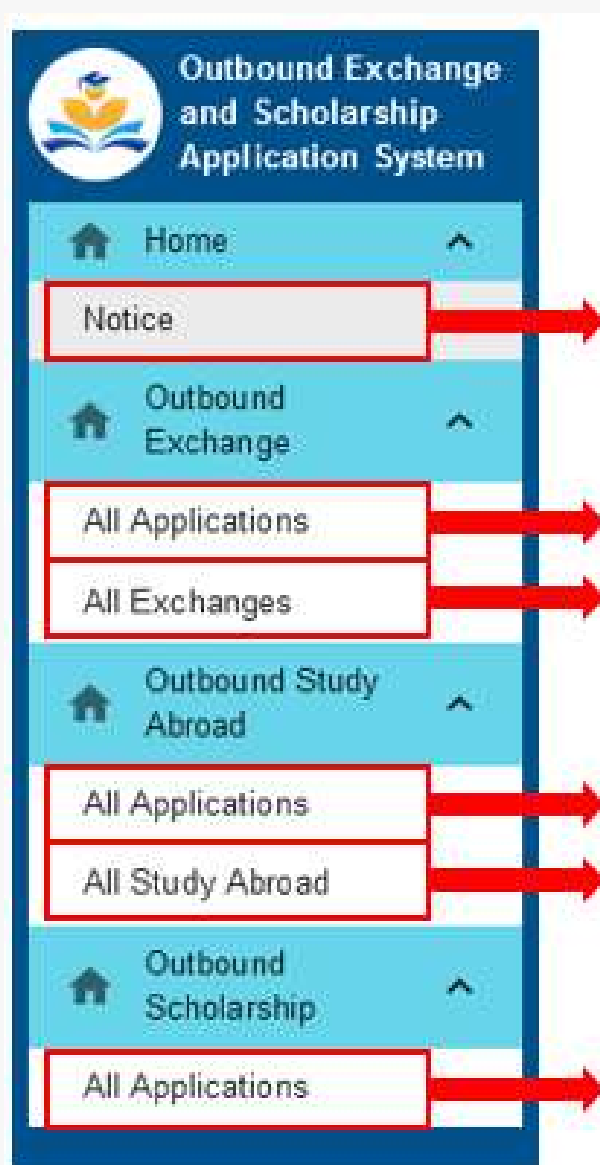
Outbound Exchange and Scholarship Application System

Home

Notice

Outbound Exchange

All Applications

All Exchanges

Outbound Study Abroad

All Applications

All Study Abroad

Outbound Scholarship

All Applications